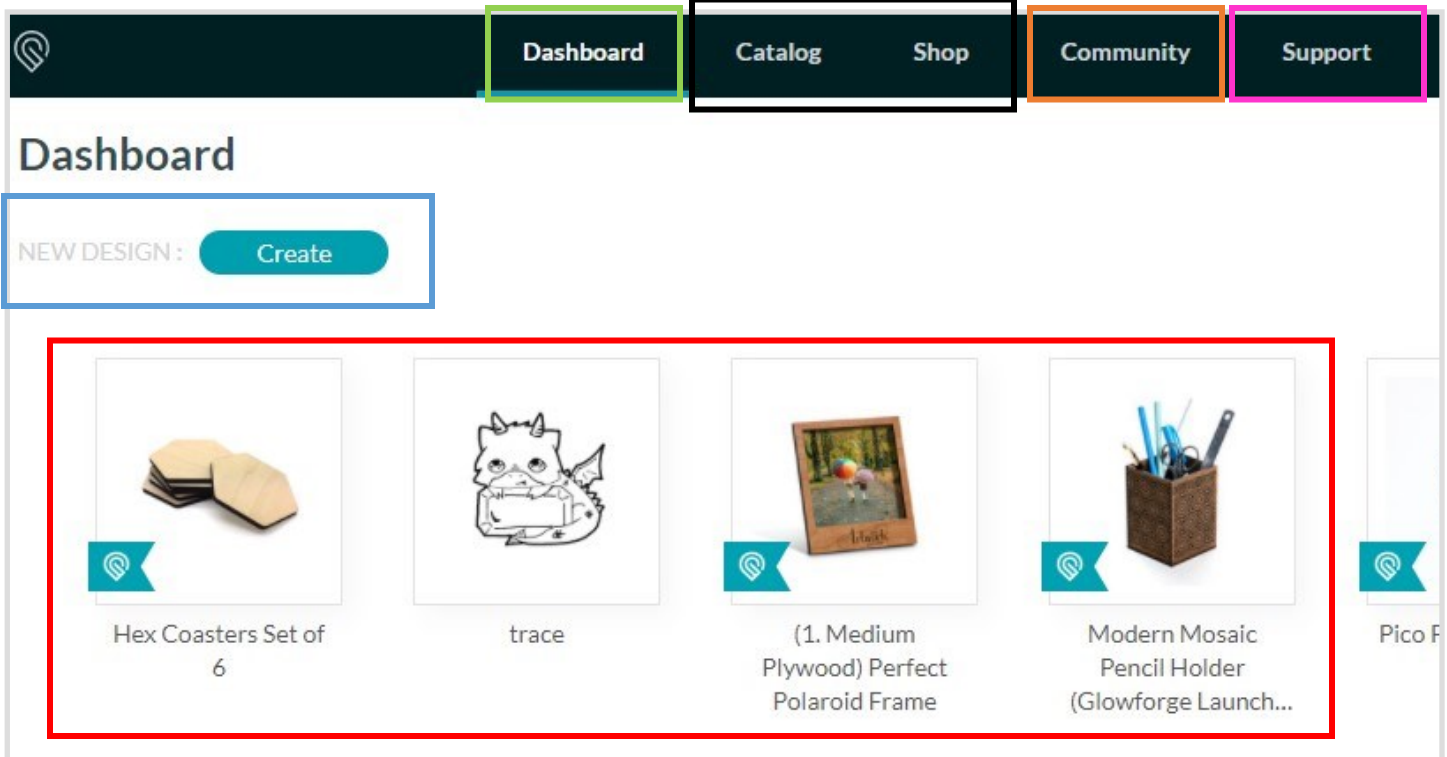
Dashboard Catalog Shop Community Support

Dashboard

NEW DESIGN : Create

Hex Coasters Set of 6

trace

(1. Medium Plywood) Perfect Polaroid Frame

Modern Mosaic Pencil Holder (Glowforge Launch...

Pico P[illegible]